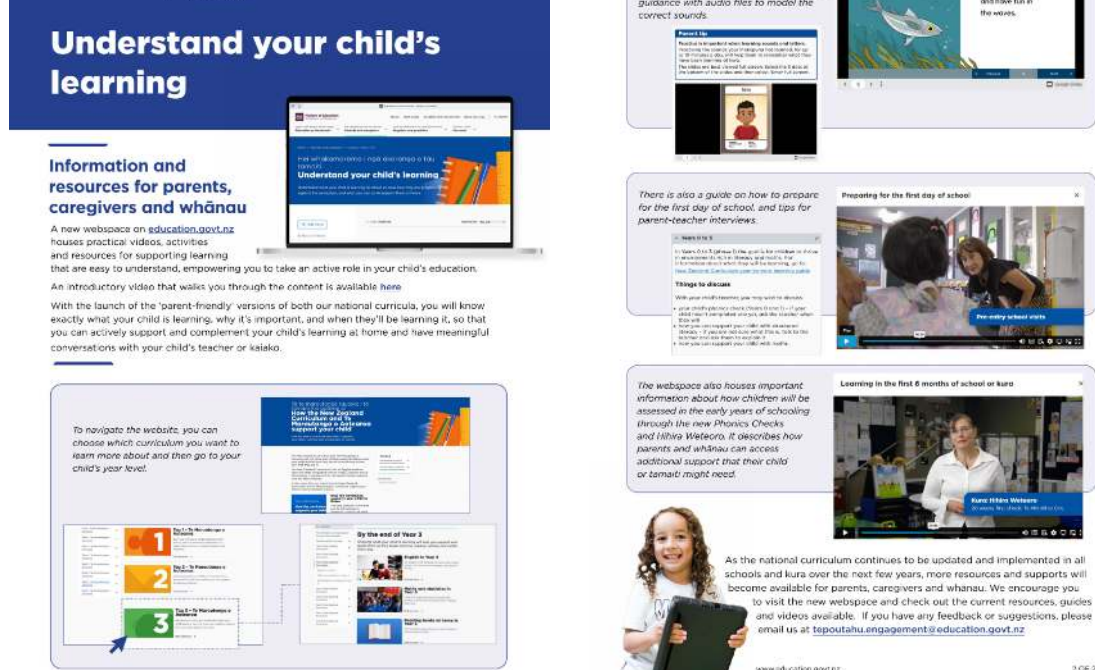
Understand your child's learning

Information and resources for parents, caregivers and whānau

A new webspace on education.govt.nz houses practical videos, activities and resources for supporting learning that are easy to understand, empowering you to take an active role in your child's education.

An introductory video that walks you through the content is available here

With the launch of the 'parent-friendly' versions of both our national curricula, you will know exactly what your child is learning, why it's important, and when they'll be learning it, so that you can actively support and complement your child's learning at home and have meaningful conversations with your child's teacher or kaiako.

Understand your child's learning

To navigate the website, you can choose which curriculum you want to learn more about and then go to your child's year level.

How the New Zealand Curriculum and Te Marautanga o Aotearoa support your child

1

2

3

By the end of Year 3

guidance with audio files to model the correct sounds.

Parent tip

There is also a guide on how to prepare for the first day of school, and tips for parent-teacher interviews.

Preparing for the first day of school

Things to discuss

Pre-entry school visits

The webspace also houses important information about how children will be assessed in the early years of schooling through the new Phonics Checks and Hihira Weteoro. It describes how parents and whānau can access additional support that their child or tamariki might need.

Learning in the first 6 months of school or kura

As the national curriculum continues to be updated and implemented in all schools and kura over the next few years, more resources and supports will become available for parents, caregivers and whānau. We encourage you to visit the new webspace and check out the current resources, guides and videos available. If you have any feedback or suggestions, please email us at tepoutahu.engagement@education.govt.nz

www.education.govt.nz